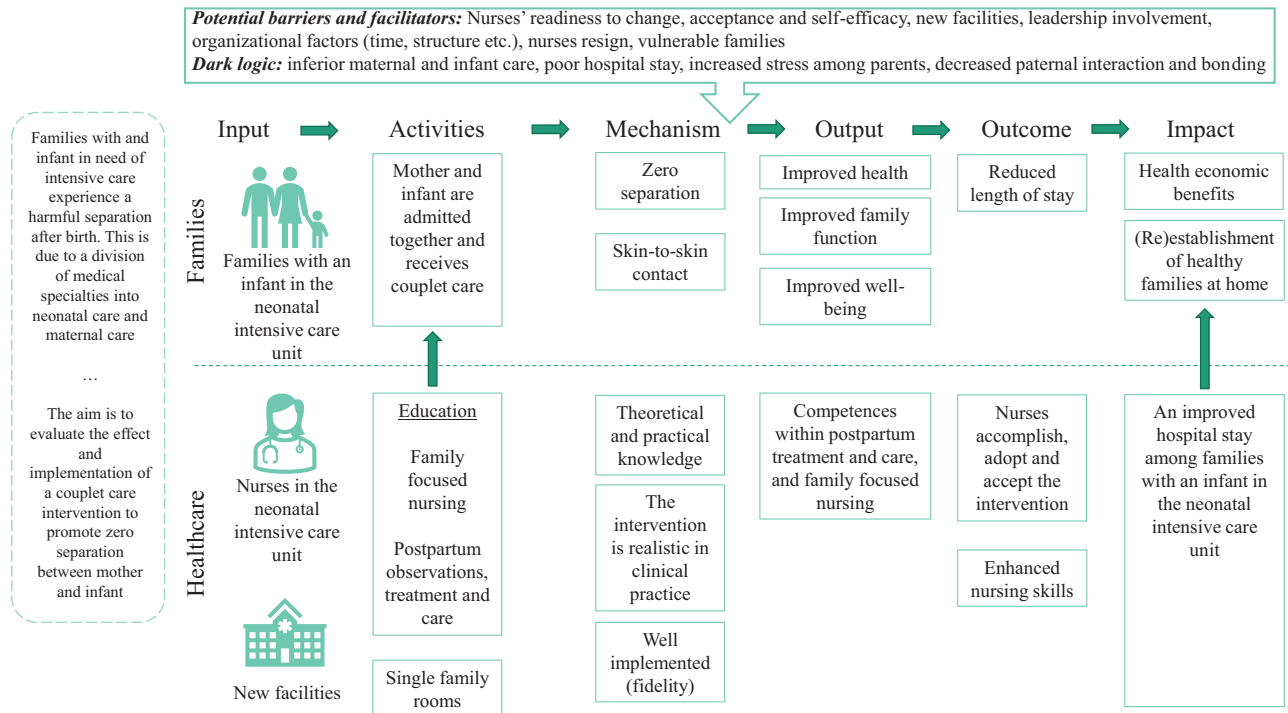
*Potential barriers and facilitators:* Nurses' readiness to change, acceptance and self-efficacy, new facilities, leadership involvement, organizational factors (time, structure etc.), nurses resign, vulnerable families
*Dark logic:* inferior maternal and infant care, poor hospital stay, increased stress among parents, decreased paternal interaction and bonding

Families with and infant in need of intensive care experience a harmful separation after birth. This is due to a division of medical specialties into neonatal care and maternal care

…

The aim is to evaluate the effect and implementation of a couplet care intervention to promote zero separation between mother and infant

Input

Activities

Mechanism

Output

Outcome

Impact

Families

Families with an infant in the neonatal intensive care unit

Mother and infant are admitted together and receives couplet care

Zero separation

Skin-to-skin contact

Improved health

Improved family function

Improved well-being

Reduced length of stay

Health economic benefits

(Re)establishment of healthy families at home

Healthcare

Nurses in the neonatal intensive care unit

New facilities

Education

Family focused nursing

Postpartum observations, treatment and care

Single family rooms

Theoretical and practical knowledge

The intervention is realistic in clinical practice

Well implemented (fidelity)

Competences within postpartum treatment and care, and family focused nursing

Nurses accomplish, adopt and accept the intervention

Enhanced nursing skills

An improved hospital stay among families with an infant in the neonatal intensive care unit